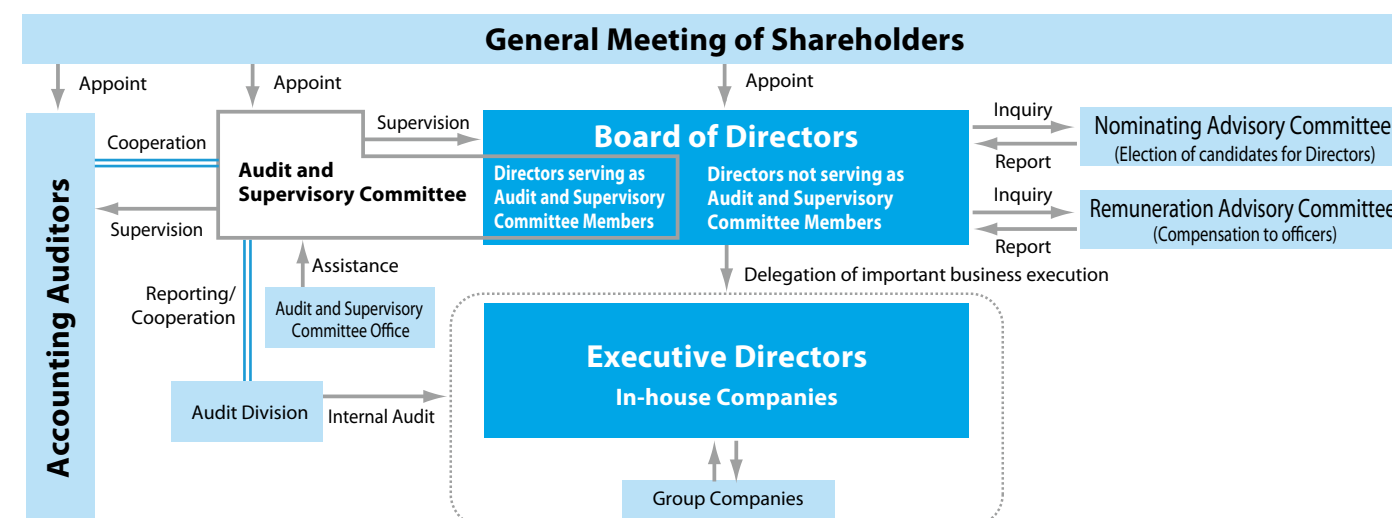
General Meeting of Shareholders

Appoint

Appoint

Appoint

Accounting Auditors

Cooperation

Audit and Supervisory Committee

Supervision

Supervision

Board of Directors

Directors serving as Audit and Supervisory Committee Members

Directors not serving as Audit and Supervisory Committee Members

Inquiry

Nominating Advisory Committee
(Election of candidates for Directors)

Report

Inquiry

Remuneration Advisory Committee
(Compensation to officers)

Report

Assistance

Reporting/ Cooperation

Audit and Supervisory Committee Office

Delegation of important business execution

Executive Directors
In-house Companies

Audit Division

Internal Audit

Group Companies